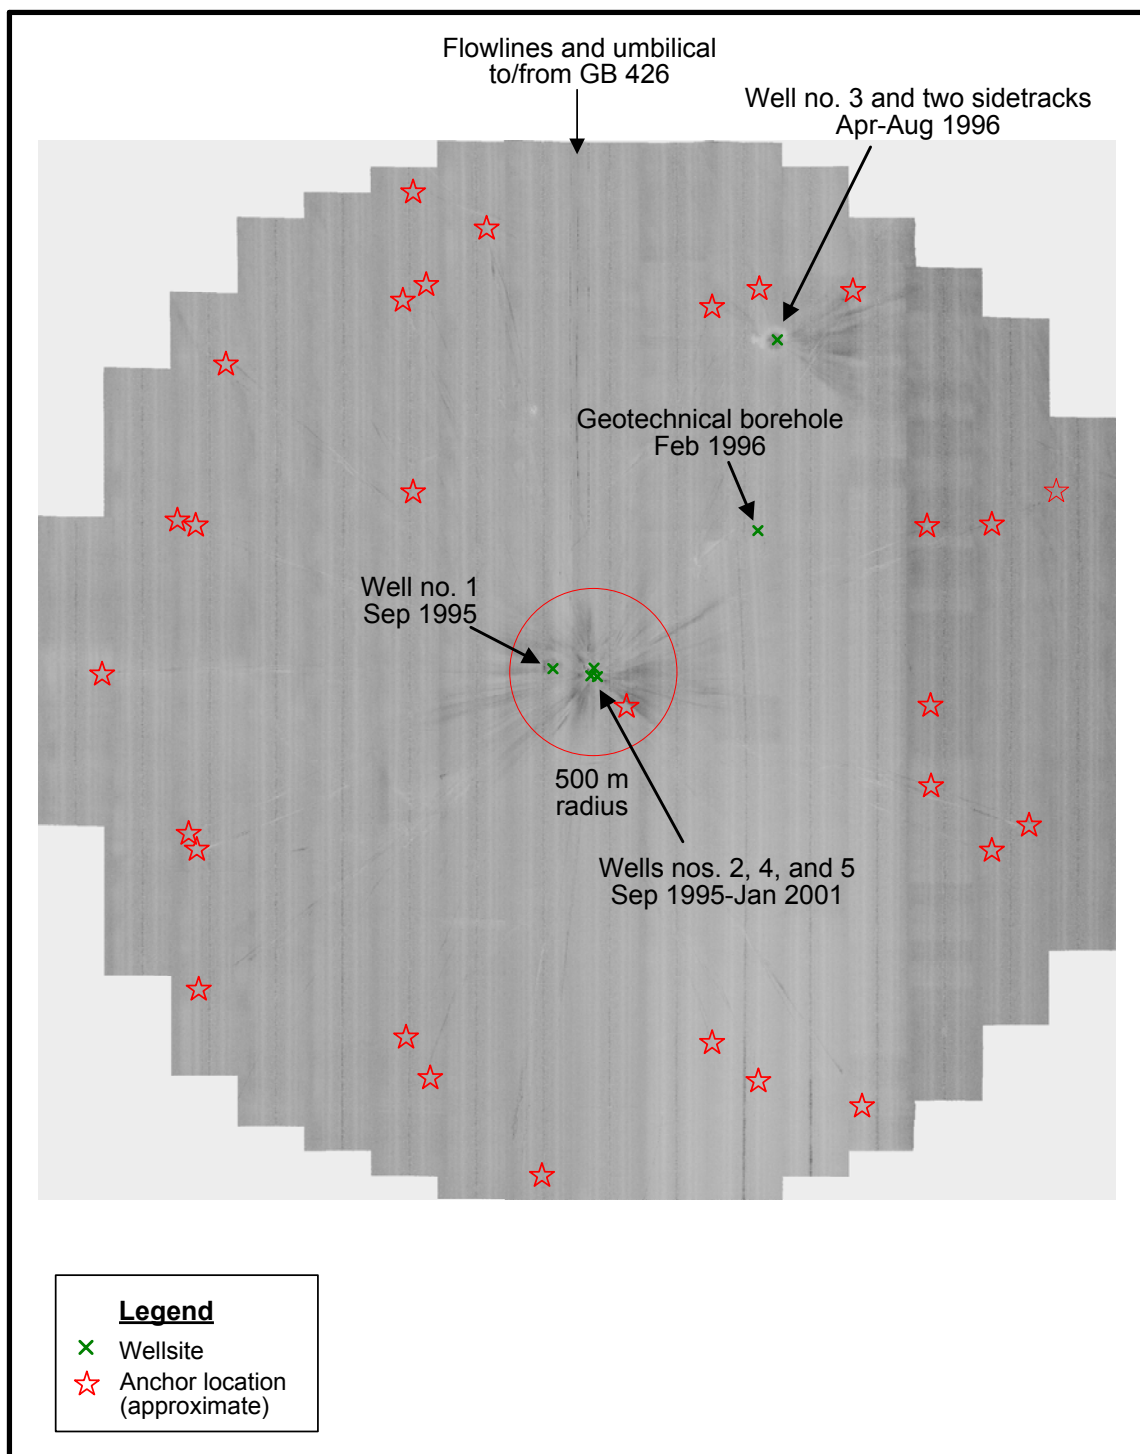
Flowlines and umbilical to/from GB 426

Well no. 3 and two sidetracks Apr-Aug 1996

Geotechnical borehole Feb 1996

Well no. 1 Sep 1995

500 m radius

Wells nos. 2, 4, and 5 Sep 1995-Jan 2001

Legend
× Wellsite
☆ Anchor location (approximate)